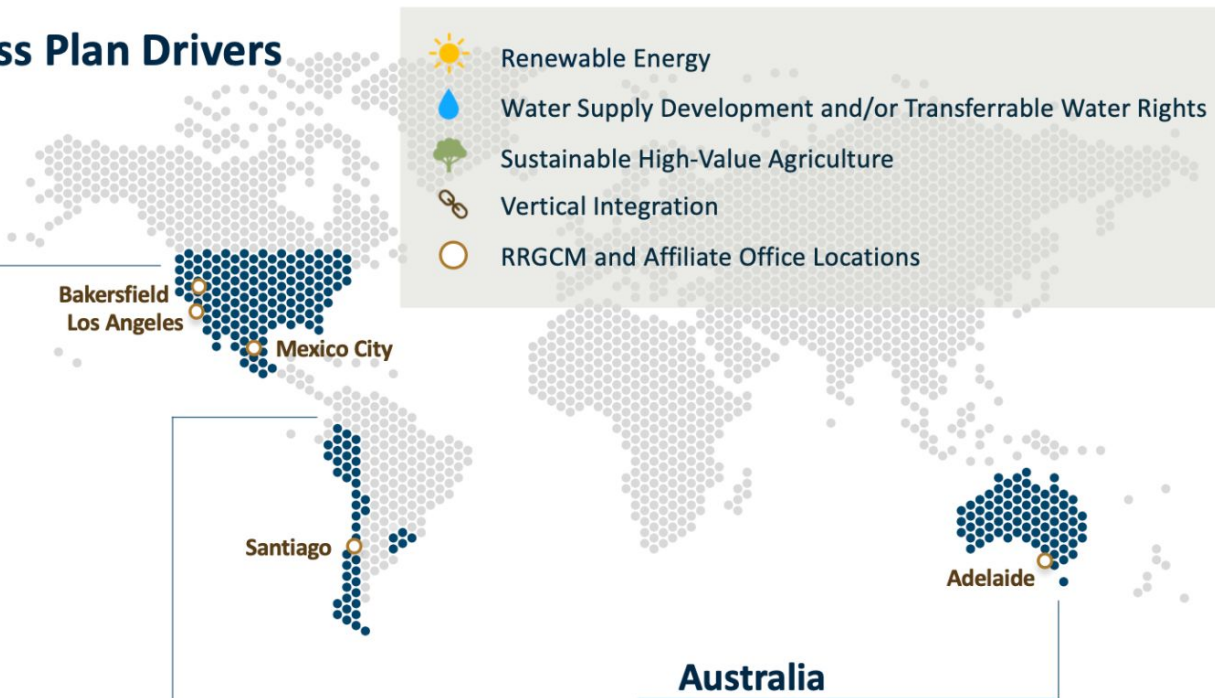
ss Plan Drivers

Renewable Energy
Water Supply Development and/or Transferrable Water Rights
Sustainable High-Value Agriculture
Vertical Integration
RRGCM and Affiliate Office Locations

Bakersfield
Los Angeles
Mexico City
Santiago
Adelaide
Australia